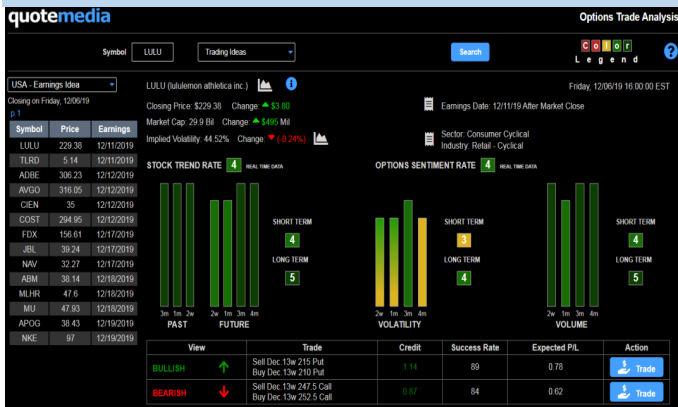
quotemedia

Options Trade Analysis

Symbol LULU Trading Ideas Search

C o l o r
L e g e n d

?

USA - Earnings Idea
Closing on Friday, 12/06/19
p.1

| Symbol | Price | Earnings |
|---|---|---|
| LULU | 229.38 | 12/11/2019 |
| TLRD | 5.14 | 12/11/2019 |
| ADBE | 306.23 | 12/12/2019 |
| AVGO | 316.05 | 12/12/2019 |
| CIEN | 35 | 12/12/2019 |
| COST | 294.95 | 12/12/2019 |
| FDX | 156.61 | 12/17/2019 |
| JBL | 39.24 | 12/17/2019 |
| NAV | 32.27 | 12/17/2019 |
| ABM | 38.14 | 12/18/2019 |
| MLHR | 47.6 | 12/18/2019 |
| MU | 47.93 | 12/18/2019 |
| APOG | 38.43 | 12/19/2019 |
| NKE | 97 | 12/19/2019 |

LULU (lululemon athletica inc.)

Friday, 12/06/19 16:00:00 EST

Closing Price: $229.38 Change: $3.80
Market Cap: 29.9 Bil Change: $495 Mil
Implied Volatility: 44.52% Change: (-0.24%)

Earnings Date: 12/11/19 After Market Close

Sector: Consumer Cyclical
Industry: Retail - Cyclical

STOCK TREND RATE 4 REAL TIME DATA

SHORT TERM 4
LONG TERM 5

3m 1m 2w 1w 2w 1m 3m 4m
PAST FUTURE

OPTIONS SENTIMENT RATE 4 REAL TIME DATA

SHORT TERM 3
LONG TERM 4

SHORT TERM 4
LONG TERM 5

2w 1m 3m 4m
VOLATILITY

2w 1m 3m 4m
VOLUME

| View | | Trade | Credit | Success Rate | Expected P/L | Action |
|---|---|---|---|---|---|---|
| BULLISH | ↑ | Sell Dec.13w 215 Put<br>Buy Dec.13w 210 Put | 1.14 | 89 | 0.78 | Trade |
| BEARISH | ↓ | Sell Dec.13w 247.5 Call<br>Buy Dec.13w 252.5 Call | 0.87 | 84 | 0.62 | Trade |